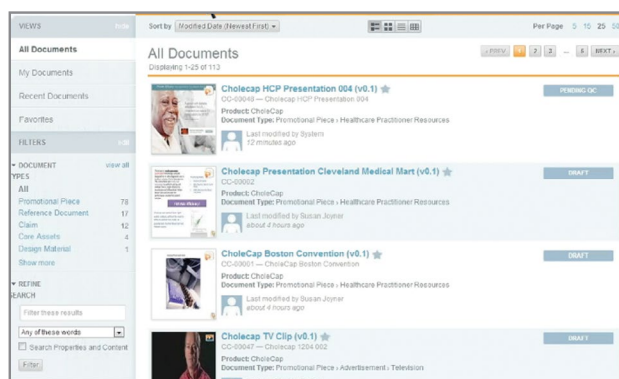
VIEWS

All Documents

My Documents

Recent Documents

Favorites

FILTERS

▾ DOCUMENT TYPES view all

All

Promotional Piece 78

Reference Document 17

Claim 12

Core Assets 4

Design Material 1

Show more

▾ REFINE SEARCH

Filter these results

Any of these words

Search Properties and Content

Filter

Sort by Modified Date (Newest First)

Per Page 5 10 25 50

All Documents

Displaying 1-25 of 112

« PREV 1 2 3 ... 5 NEXT »

Cholecap HCP Presentation 004 (v0.1)

CC-00048 — Cholecap HCP Presentation 004

Product: CholeCap

Document Type: Promotional Piece › Healthcare Practioner Resources

Last modified by System

12 minutes ago

PENDING QC

Cholecap Presentation Cleveland Medical Mart (v0.1)

CC-00002

Product: CholeCap

Document Type: Promotional Piece › Healthcare Practioner Resources

Last modified by Susan Joyner

about 4 hours ago

DRAFT

CholeCap Boston Convention (v0.1)

CC-00001 — CholeCap Boston Convention

Product: CholeCap

Document Type: Promotional Piece › Healthcare Practioner Resources

Last modified by Susan Joyner

about 4 hours ago

DRAFT

Cholecap TV Clip (v0.1)

CC-00047 — Cholecap 1204 002

Product: CholeCap

Document Type: Promotional Piece › Advertisement › Television

DRAFT